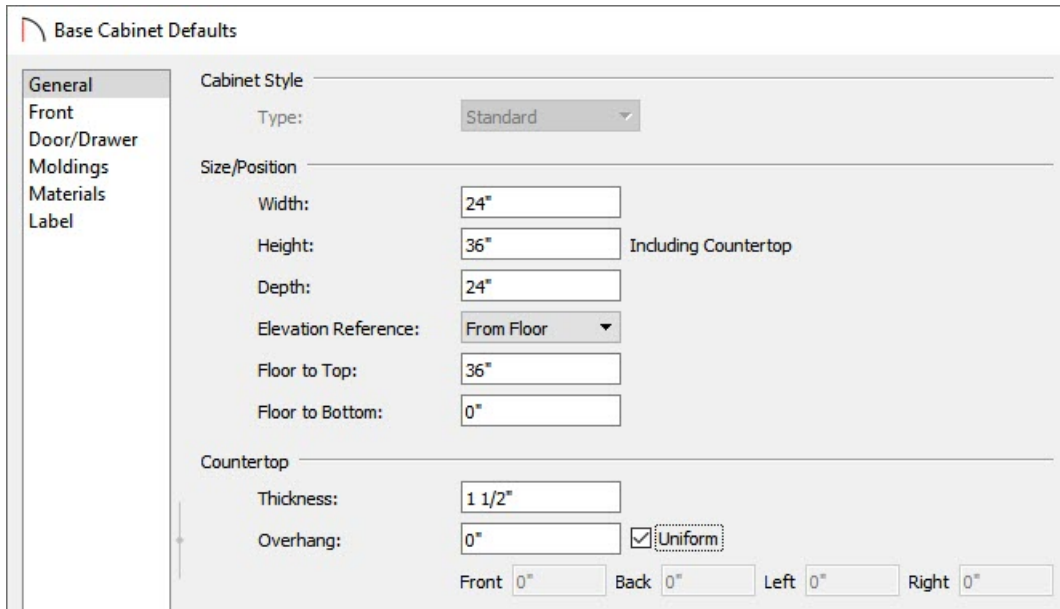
Base Cabinet Defaults

General
Front
Door/Drawer
Moldings
Materials
Label

Cabinet Style
Type: Standard

Size/Position
Width: 24"
Height: 36" Including Countertop
Depth: 24"
Elevation Reference: From Floor
Floor to Top: 36"
Floor to Bottom: 0"

Countertop
Thickness: 1 1/2"
Overhang: 0" Uniform
Front 0" Back 0" Left 0" Right 0"